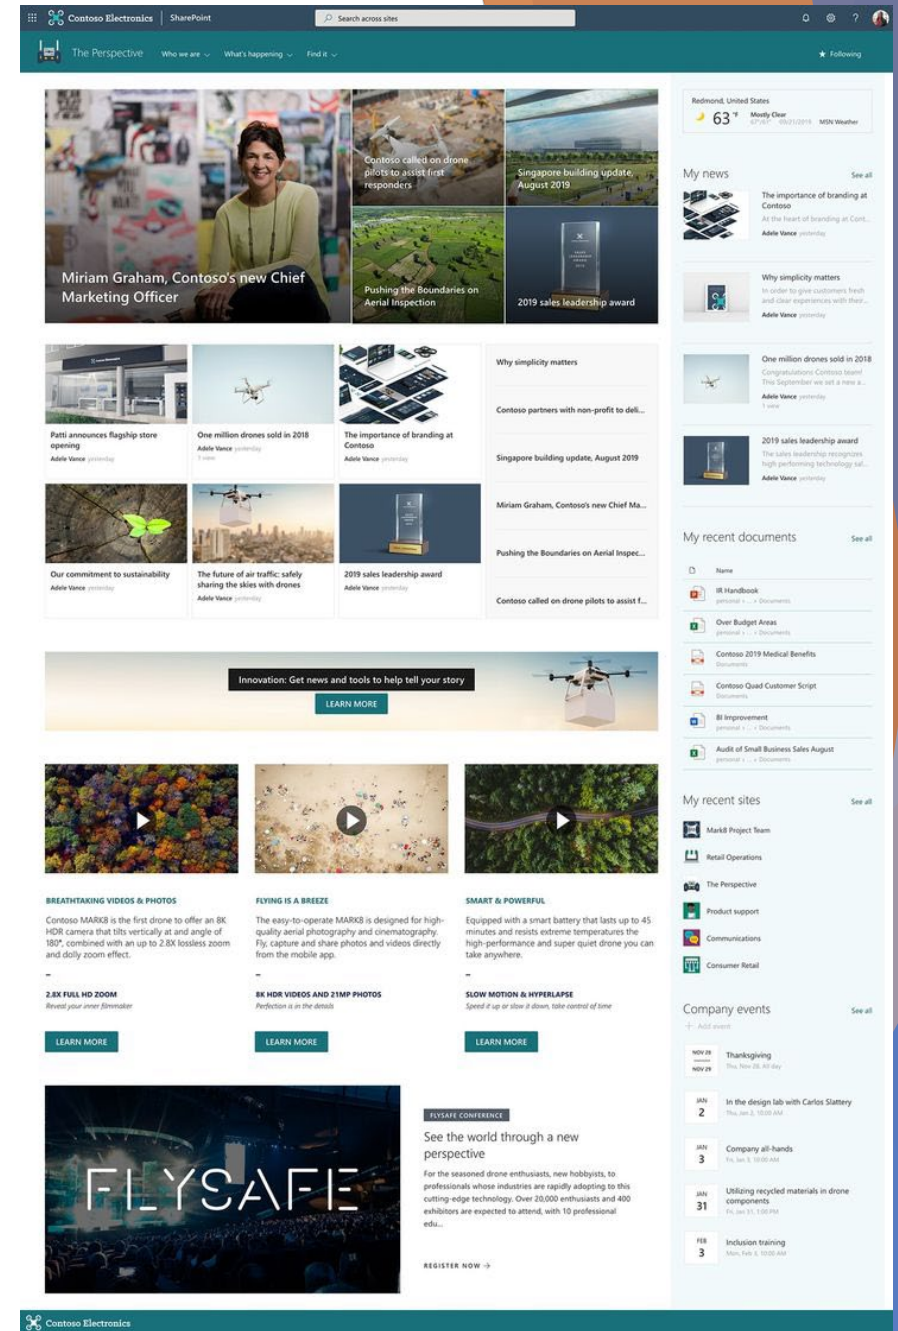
Contoso Electronics | SharePoint

Search across sites

The Perspective  Who we are ⌵  What's happening ⌵  Find it ⌵

★ Following

Miriam Graham, Contoso's new Chief Marketing Officer

Contoso called on drone pilots to assist first responders

Singapore building update, August 2019

Pushing the Boundaries on Aerial Inspection

2019 sales leadership award

Redmond, United States
63 °F Mostly Clear
MSN Weather

My news
See all

The importance of branding at Contoso
At the heart of branding at Cont...
Adele Vance yesterday

Why simplicity matters
In order to give customers fresh and clear experiences with their...
Adele Vance yesterday

One million drones sold in 2018
Congratulations Contoso team! This September we set a new a...
Adele Vance yesterday
1 view

2019 sales leadership award
The sales leadership recognizes high performing technology sal...
Adele Vance yesterday

Patti announces flagship store opening
Adele Vance yesterday

One million drones sold in 2018
Adele Vance yesterday
1 view

The importance of branding at Contoso
Adele Vance yesterday

Why simplicity matters

Contoso partners with non-profit to deli...

Singapore building update, August 2019

Miriam Graham, Contoso's new Chief Ma...

Pushing the Boundaries on Aerial Inspec...

Contoso called on drone pilots to assist f...

Our commitment to sustainability
Adele Vance yesterday

The future of air traffic: safely sharing the skies with drones
Adele Vance yesterday

2019 sales leadership award
Adele Vance yesterday

My recent documents
See all

Name
IR Handbook
personal › ... › Documents
Over Budget Areas
personal › ... › Documents
Contoso 2019 Medical Benefits
Documents
Contoso Quad Customer Script
Documents
BI Improvement
personal › ... › Documents
Audit of Small Business Sales August
personal › ... › Documents

Innovation: Get news and tools to help tell your story
LEARN MORE

My recent sites
See all

Mark8 Project Team
Retail Operations
The Perspective
Product support
Communications
Consumer Retail

BREATHTAKING VIDEOS & PHOTOS
Contoso MARK8 is the first drone to offer an 8K HDR camera that tilts vertically at and angle of 180°, combined with an up to 2.8X lossless zoom and dolly zoom effect.
–
2.8X FULL HD ZOOM
Reveal your inner filmmaker
LEARN MORE

FLYING IS A BREEZE
The easy-to-operate MARK8 is designed for high-quality aerial photography and cinematography. Fly, capture and share photos and videos directly from the mobile app.
–
8K HDR VIDEOS AND 21MP PHOTOS
Perfection is in the details
LEARN MORE

SMART & POWERFUL
Equipped with a smart battery that lasts up to 45 minutes and resists extreme temperatures the high-performance and super quiet drone you can take anywhere.
–
SLOW MOTION & HYPERLAPSE
Speed it up or slow it down, take control of time
LEARN MORE

Company events
See all
+ Add event

NOV 28 NOV 29
Thanksgiving
Thu, Nov 28, All day

JAN 2
In the design lab with Carlos Slattery
Thu, Jan 2, 10:00 AM

JAN 3
Company all-hands
Fri, Jan 3, 10:00 AM

JAN 31
Utilizing recycled materials in drone components
Fri, Jan 31, 1:00 PM

FEB 3
Inclusion training
Mon, Feb 3, 10:00 AM

FLYSAFE

FLYSAFE CONFERENCE
See the world through a new perspective
For the seasoned drone enthusiasts, new hobbyists, to professionals whose industries are rapidly adopting to this cutting-edge technology. Over 20,000 enthusiasts and 400 exhibitors are expected to attend, with 10 professional edu...

REGISTER NOW →

Contoso Electronics